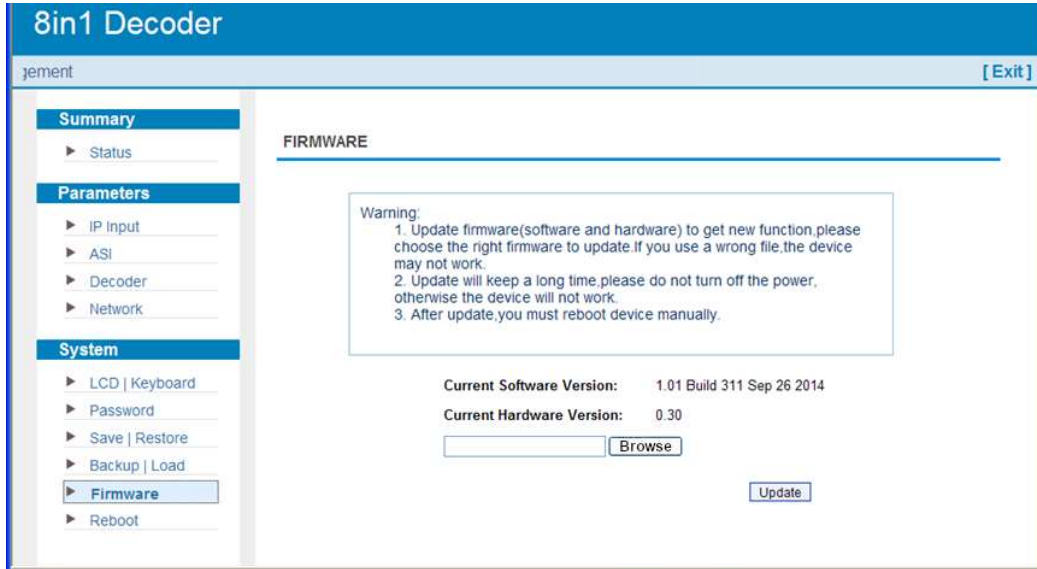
8in1 Decoder

gement

[ Exit ]

Summary

Status

Parameters

IP Input

ASI

Decoder

Network

System

LCD | Keyboard

Password

Save | Restore

Backup | Load

Firmware

Reboot

FIRMWARE

Warning:
1. Update firmware(software and hardware) to get new function,please choose the right firmware to update.If you use a wrong file,the device may not work.
2. Update will keep a long time,please do not turn off the power, otherwise the device will not work.
3. After update,you must reboot device manually.

Current Software Version: 1.01 Build 311 Sep 26 2014

Current Hardware Version: 0.30

Browse

Update